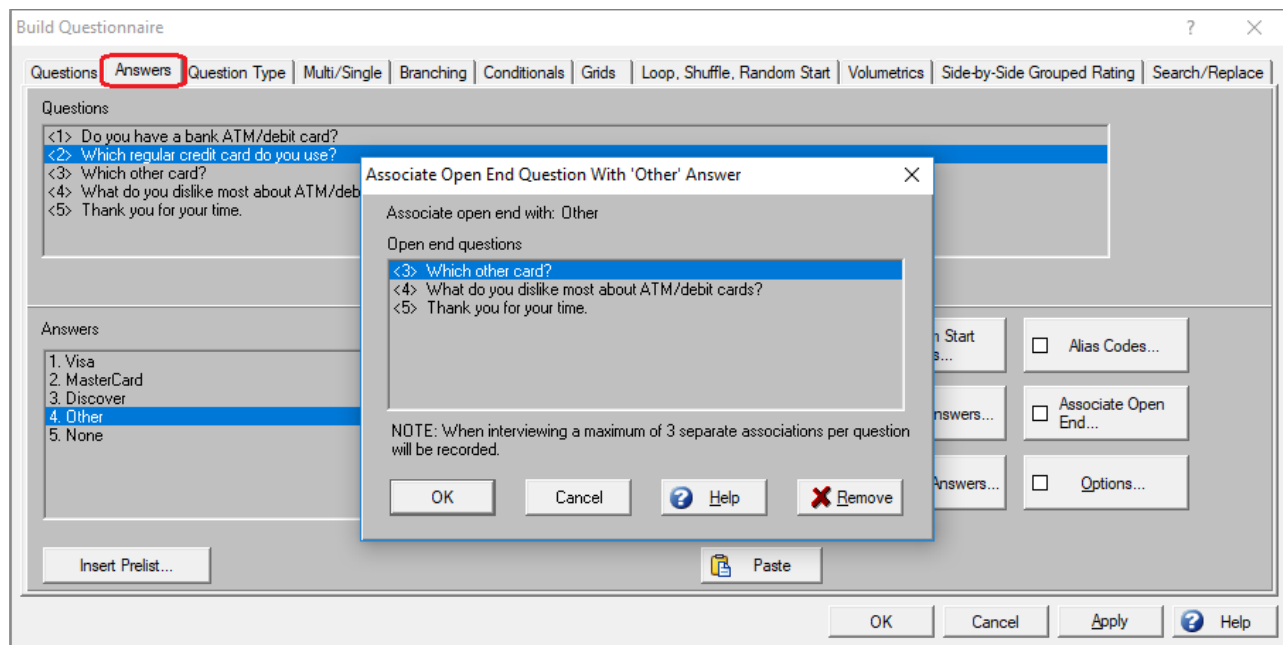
Build Questionnaire ? ×

Questions | Answers | Question Type | Multi/Single | Branching | Conditionals | Grids | Loop, Shuffle, Random Start | Volumetrics | Side-by-Side Grouped Rating | Search/Replace

Questions
<1> Do you have a bank ATM/debit card?
<2> Which regular credit card do you use?
<3> Which other card?
<4> What do you dislike most about ATM/deb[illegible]
<5> Thank you for your time.

Associate Open End Question With 'Other' Answer ×

Associate open end with: Other

Open end questions
<3> Which other card?
<4> What do you dislike most about ATM/debit cards?
<5> Thank you for your time.

NOTE: When interviewing a maximum of 3 separate associations per question will be recorded.

OK Cancel Help Remove

Answers
1. Visa
2. MasterCard
3. Discover
4. Other
5. None

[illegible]n Start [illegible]s...
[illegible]nswers...
Answers...
Alias Codes...
Associate Open End...
Options...

Insert Prelist...
Paste

OK Cancel Apply Help